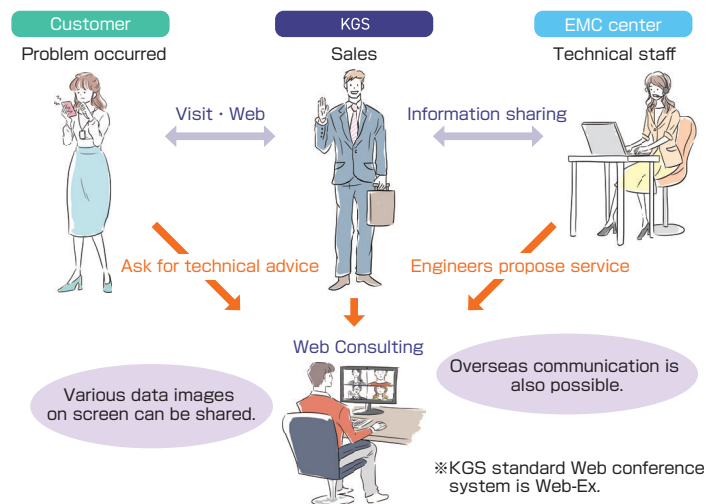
Customer
Problem occurred

KGS
Sales

EMC center
Technical staff

Visit・Web

Information sharing

Ask for technical advice

Engineers propose service

Web Consulting

Various data images on screen can be shared.

Overseas communication is also possible.

※KGS standard Web conference system is Web-Ex.